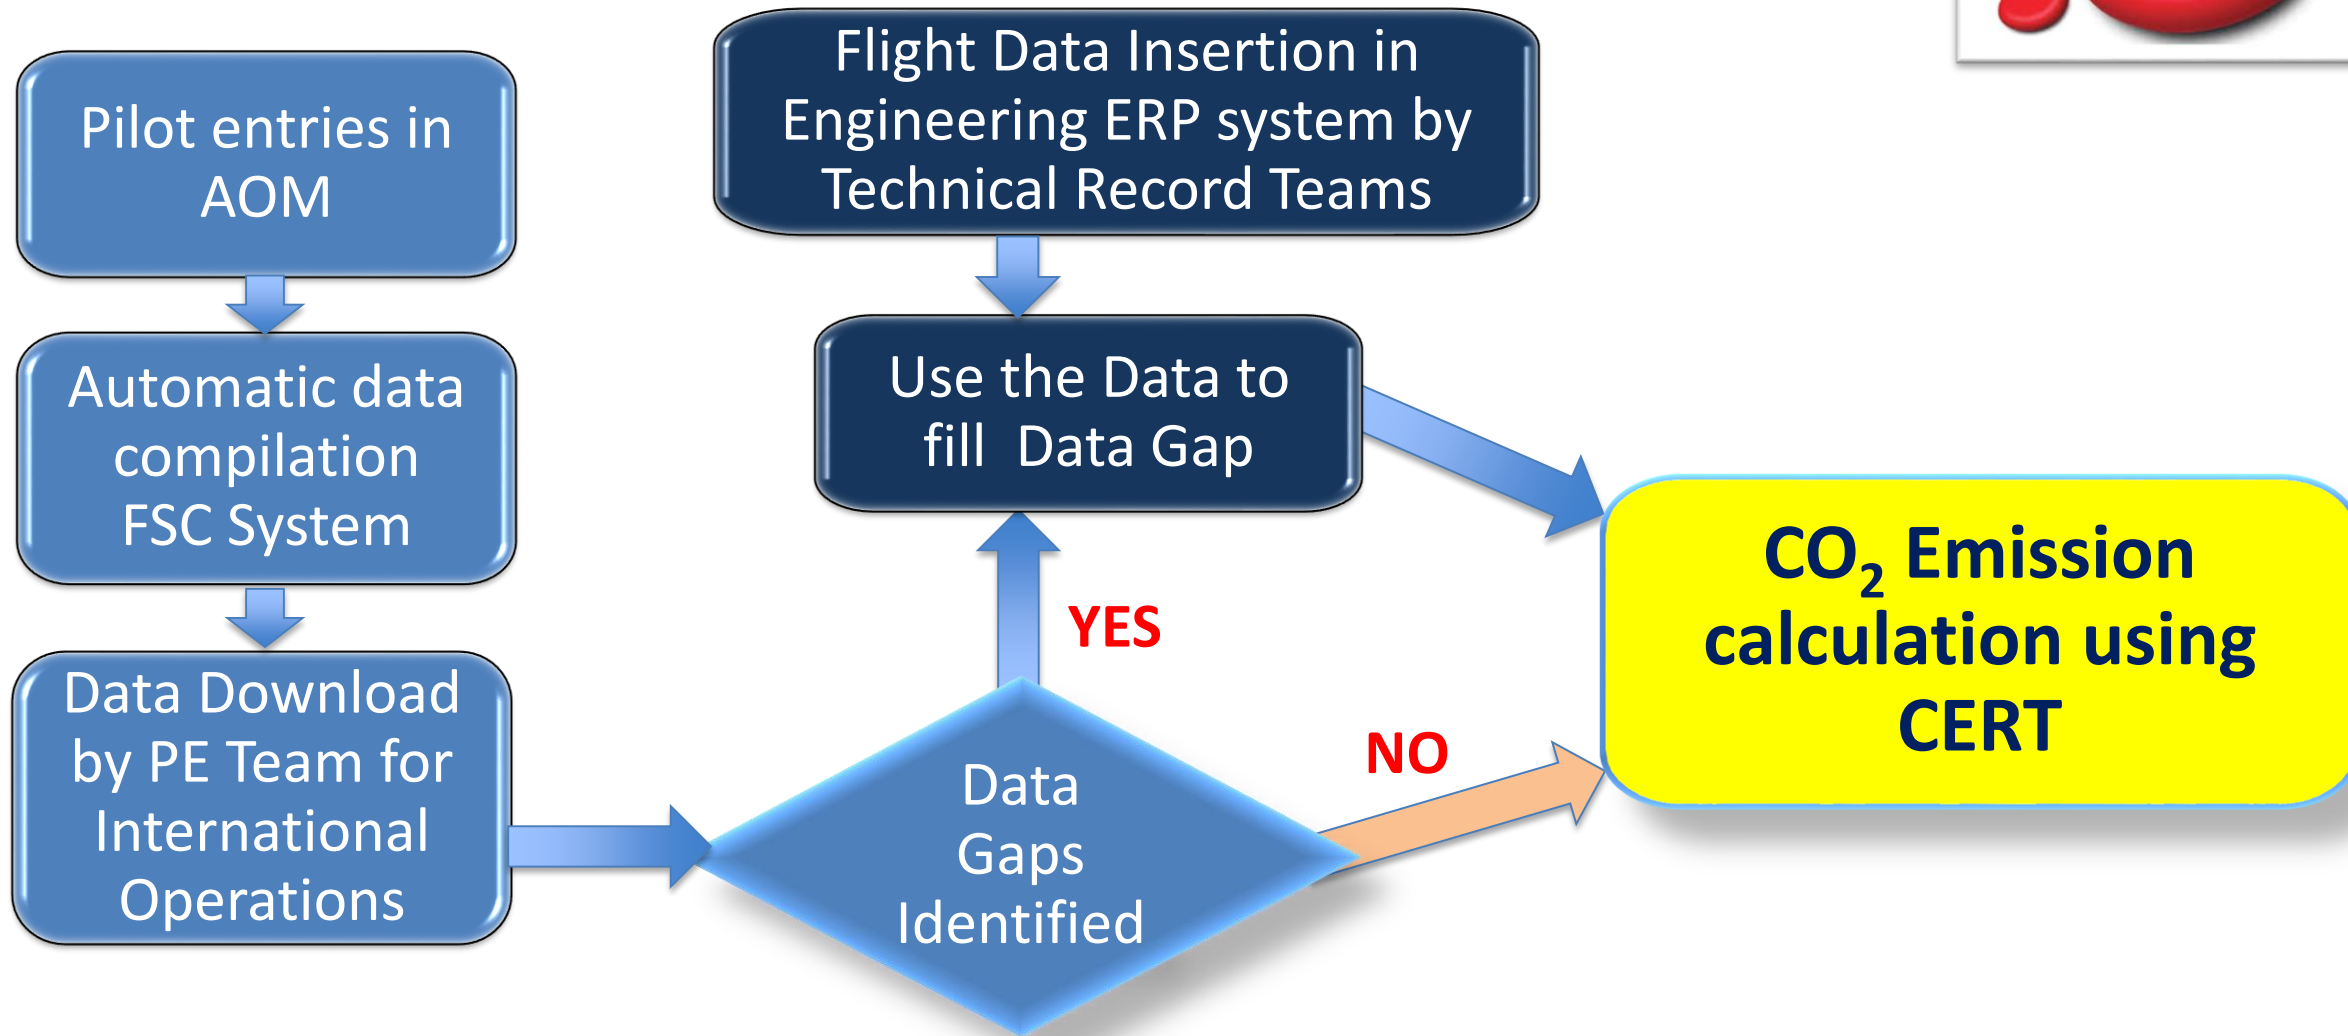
Pilot entries in AOM

Automatic data compilation FSC System

Data Download by PE Team for International Operations

Flight Data Insertion in Engineering ERP system by Technical Record Teams

Use the Data to fill  Data Gap

YES

Data Gaps Identified

NO

$CO_2$ Emission calculation using CERT